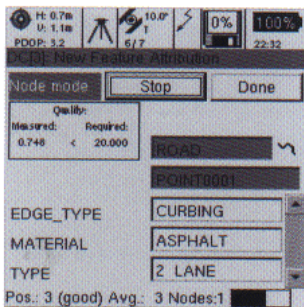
H: 0.7m
V: 1.1m
PDOP: 3.2
10.0°
6/7
0%
100%
22:32
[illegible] New Feature Attribution
Node mode
Stop
Done
Quality:
Measured:
Required:
0.748
<
20.000
ROAD
POINT0001
EDGE_TYPE
CURBING
MATERIAL
ASPHALT
TYPE
2 LANE
Pos.: 3 (good) Avg.: 3 Nodes:1